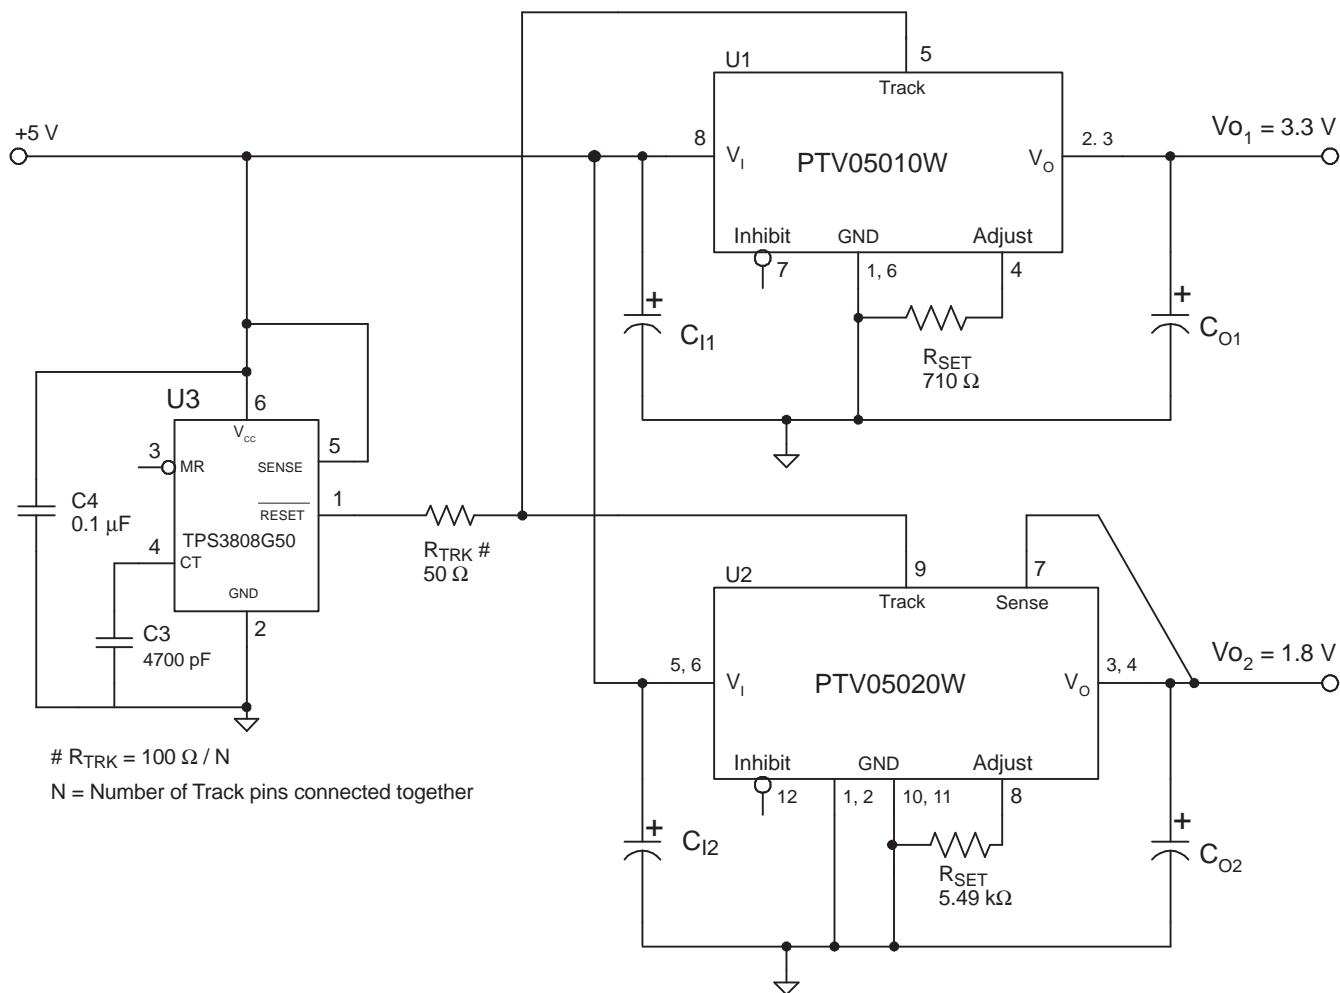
5
U1
Track
+5 V
8
$V_I$
PTV05010W
$V_O$
2. 3
$Vo_1$ = 3.3 V
Inhibit
GND
Adjust
7
1, 6
4
+
$C_{I1}$
+
$C_{O1}$
$R_{SET}$
710 Ω
U3
6
$V_{cc}$
5
3
MR
SENSE
C4
0.1 µF
$\overline{RESET}$
1
4
TPS3808G50
CT
$R_{TRK}$ #
50 Ω
9
7
U2
Track
Sense
GND
2
C3
4700 pF
5, 6
$V_I$
PTV05020W
$V_O$
3, 4
$Vo_2$ = 1.8 V
# $R_{TRK}$ = 100 Ω / N
N = Number of Track pins connected together
Inhibit
GND
Adjust
12
1, 2
10, 11
8
+
$C_{I2}$
+
$C_{O2}$
$R_{SET}$
5.49 kΩ